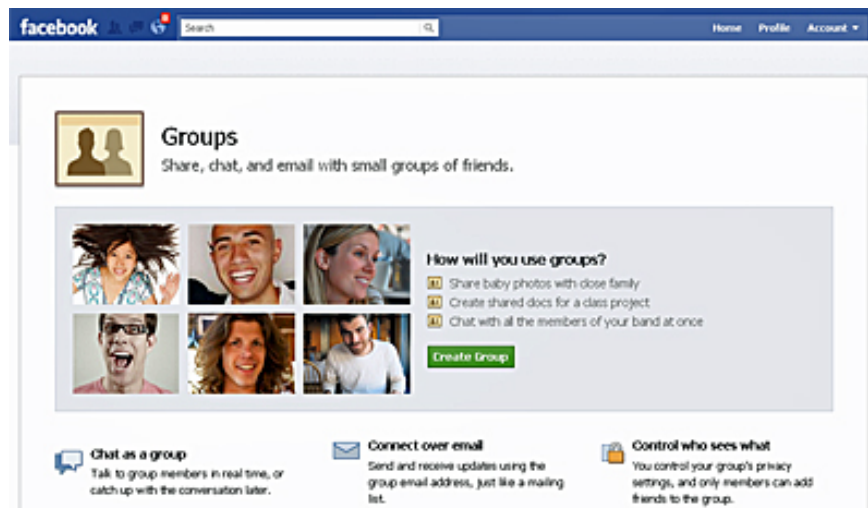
facebook

Search

Home Profile Account ▾

Groups

Share, chat, and email with small groups of friends.

How will you use groups?

Share baby photos with close family

Create shared docs for a class project

Chat with all the members of your band at once

Create Group

Chat as a group

Talk to group members in real time, or catch up with the conversation later.

Connect over email

Send and receive updates using the group email address, just like a mailing list.

Control who sees what

You control your group's privacy settings, and only members can add friends to the group.